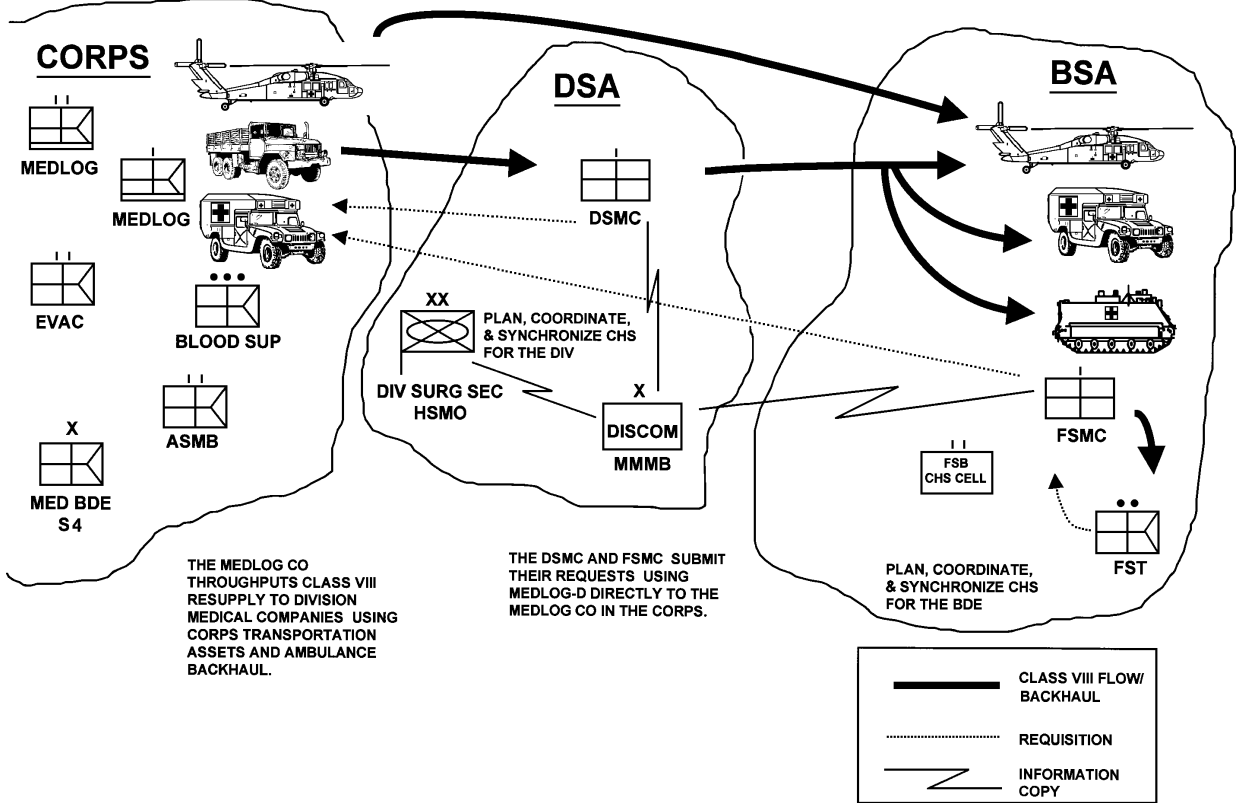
CORPS

II
MEDLOG

I
MEDLOG

II
EVAC

•••
BLOOD SUP

II
ASMB

X
MED BDE
S4

DSA

I
DSMC

XX
PLAN, COORDINATE, & SYNCHRONIZE CHS FOR THE DIV

DIV SURG SEC
HSMO

X
DISCOM
MMMB

BSA

I
FSMC

II
FSB
CHS CELL

••
FST

PLAN, COORDINATE, & SYNCHRONIZE CHS FOR THE BDE

THE MEDLOG CO THROUGHPUTS CLASS VIII RESUPPLY TO DIVISION MEDICAL COMPANIES USING CORPS TRANSPORTATION ASSETS AND AMBULANCE BACKHAUL.

THE DSMC AND FSMC SUBMIT THEIR REQUESTS USING MEDLOG-D DIRECTLY TO THE MEDLOG CO IN THE CORPS.

CLASS VIII FLOW/ BACKHAUL

REQUISITION

INFORMATION COPY